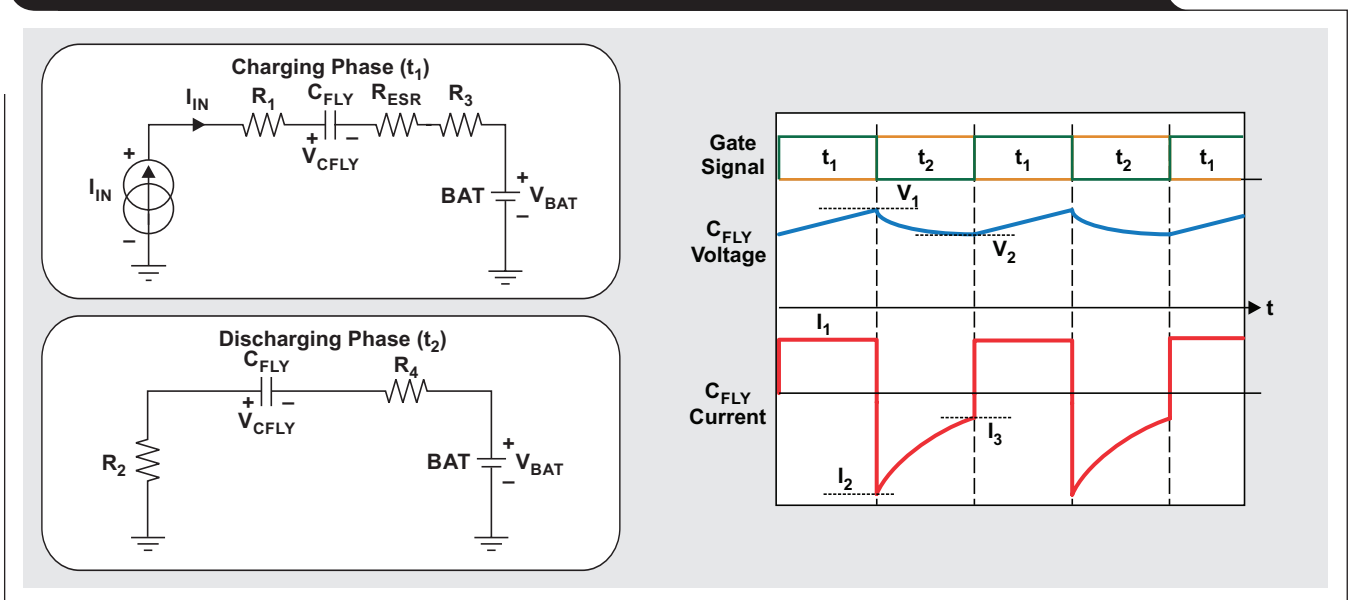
Charging Phase ($t_1$)

$I_{IN}$ $R_1$ $C_{FLY}$ $R_{ESR}$ $R_3$

+ –

$V_{CFLY}$

+

$I_{IN}$

–

BAT + $V_{BAT}$ –

Discharging Phase ($t_2$)

$C_{FLY}$ $R_4$

+ –

$V_{CFLY}$

$R_2$

BAT + $V_{BAT}$ –

Gate Signal

$t_1$ $t_2$ $t_1$ $t_2$ $t_1$

$V_1$

$C_{FLY}$ Voltage

$V_2$

t

$I_1$

$C_{FLY}$ Current

$I_3$

$I_2$